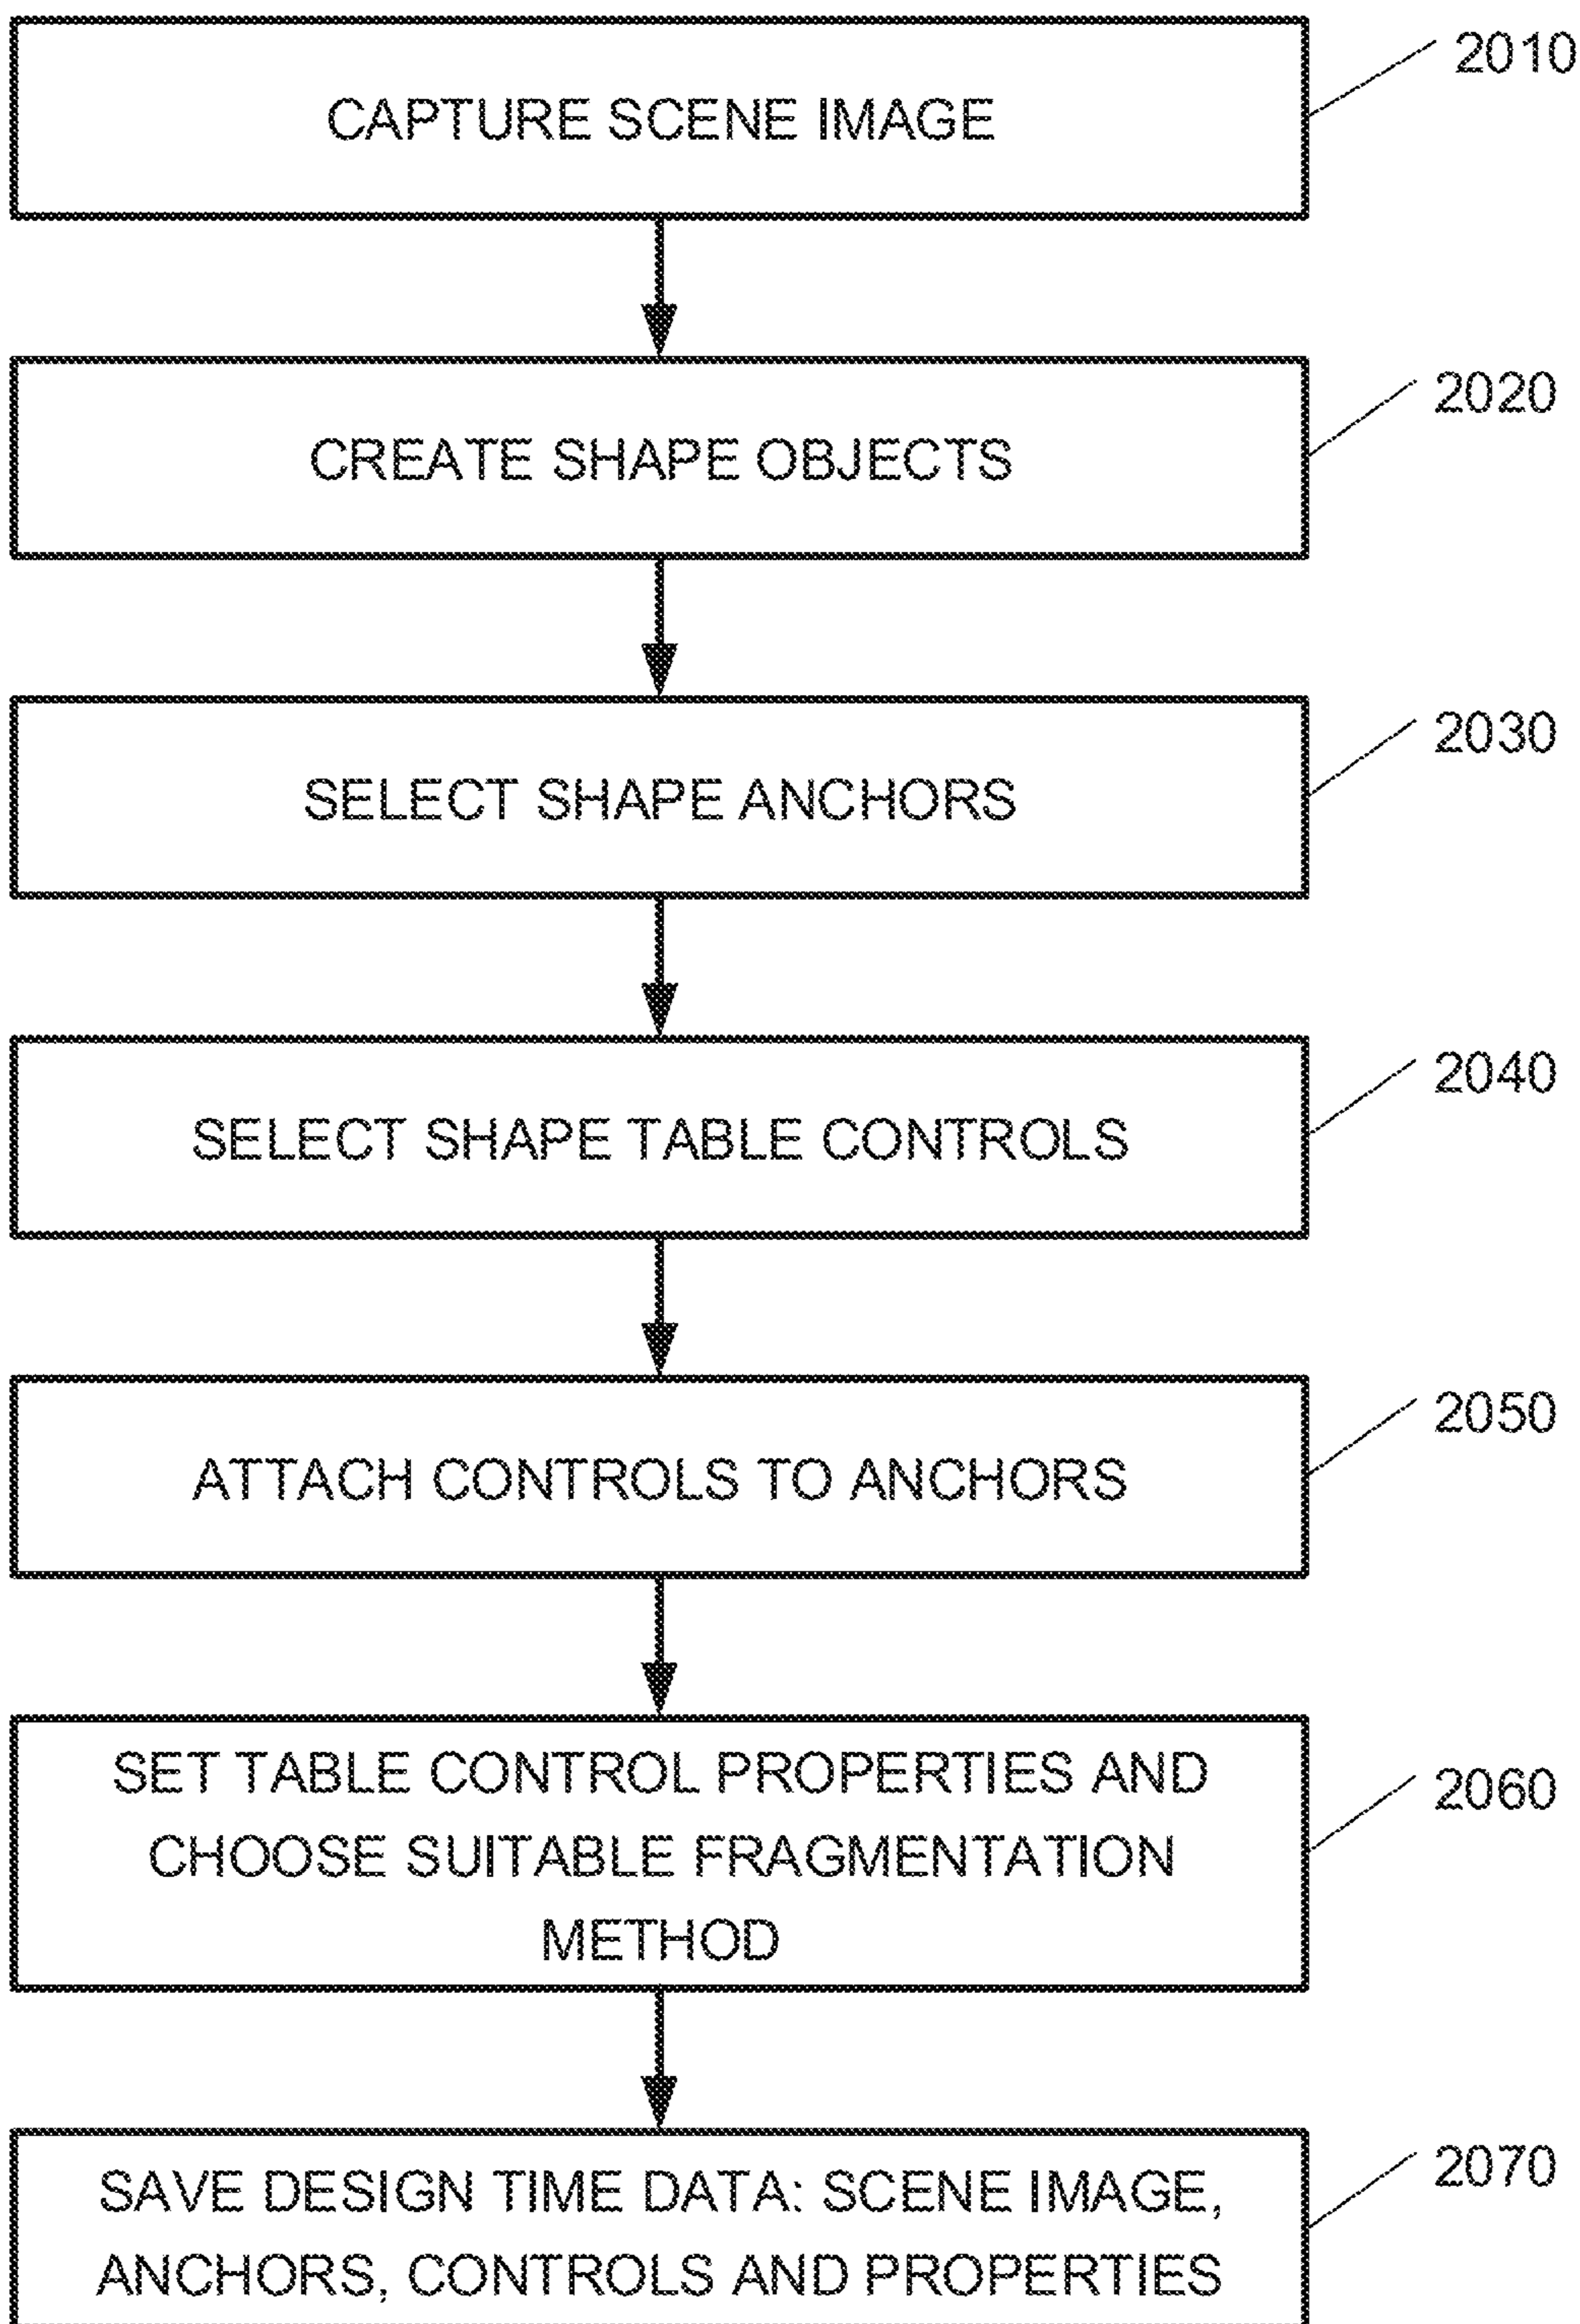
CAPTURE SCENE IMAGE

2010

CREATE SHAPE OBJECTS

2020

SELECT SHAPE ANCHORS

2030

SELECT SHAPE TABLE CONTROLS

2040

ATTACH CONTROLS TO ANCHORS

2050

SET TABLE CONTROL PROPERTIES AND CHOOSE SUITABLE FRAGMENTATION METHOD

2060

SAVE DESIGN TIME DATA: SCENE IMAGE, ANCHORS, CONTROLS AND PROPERTIES

2070